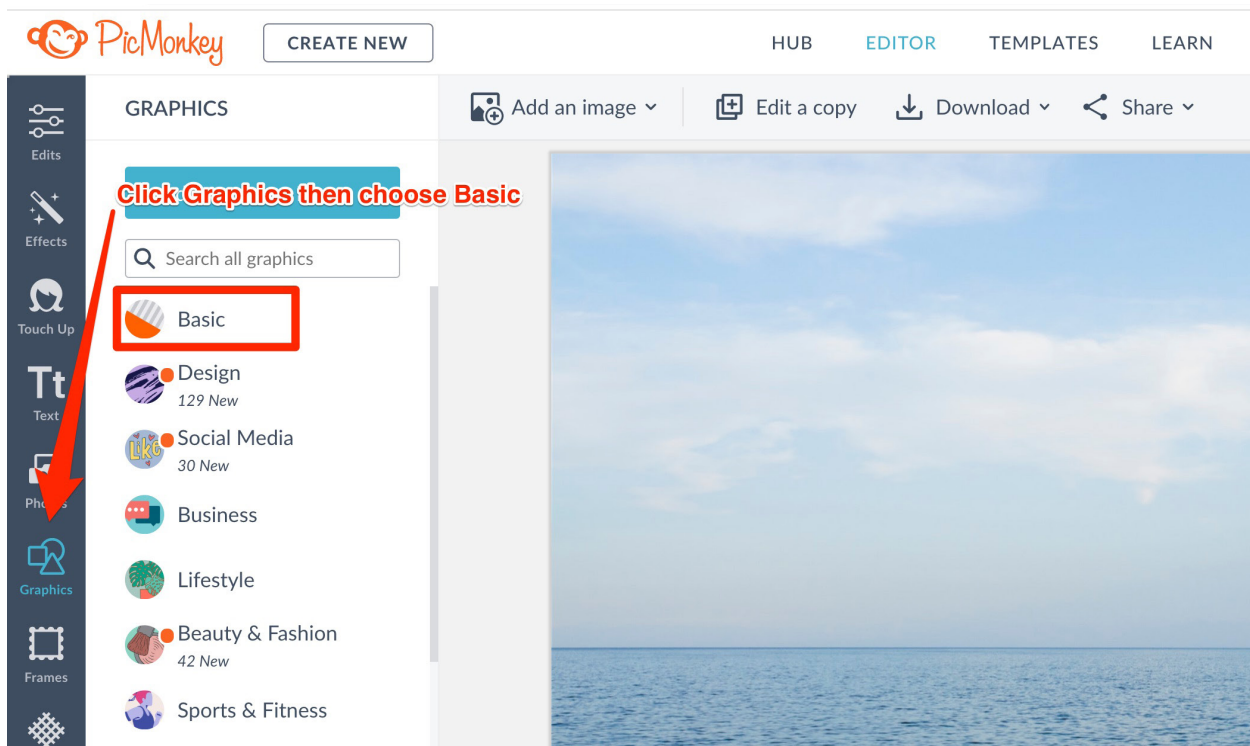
PicMonkey
CREATE NEW
HUB
EDITOR
TEMPLATES
LEARN

Edits
Effects
Touch Up
Tt
Text
Pho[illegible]s
Graphics
Frames

GRAPHICS
Click Graphics then choose Basic
Search all graphics
Basic
Design
129 New
Social Media
30 New
Business
Lifestyle
Beauty & Fashion
42 New
Sports & Fitness

Add an image
Edit a copy
Download
Share